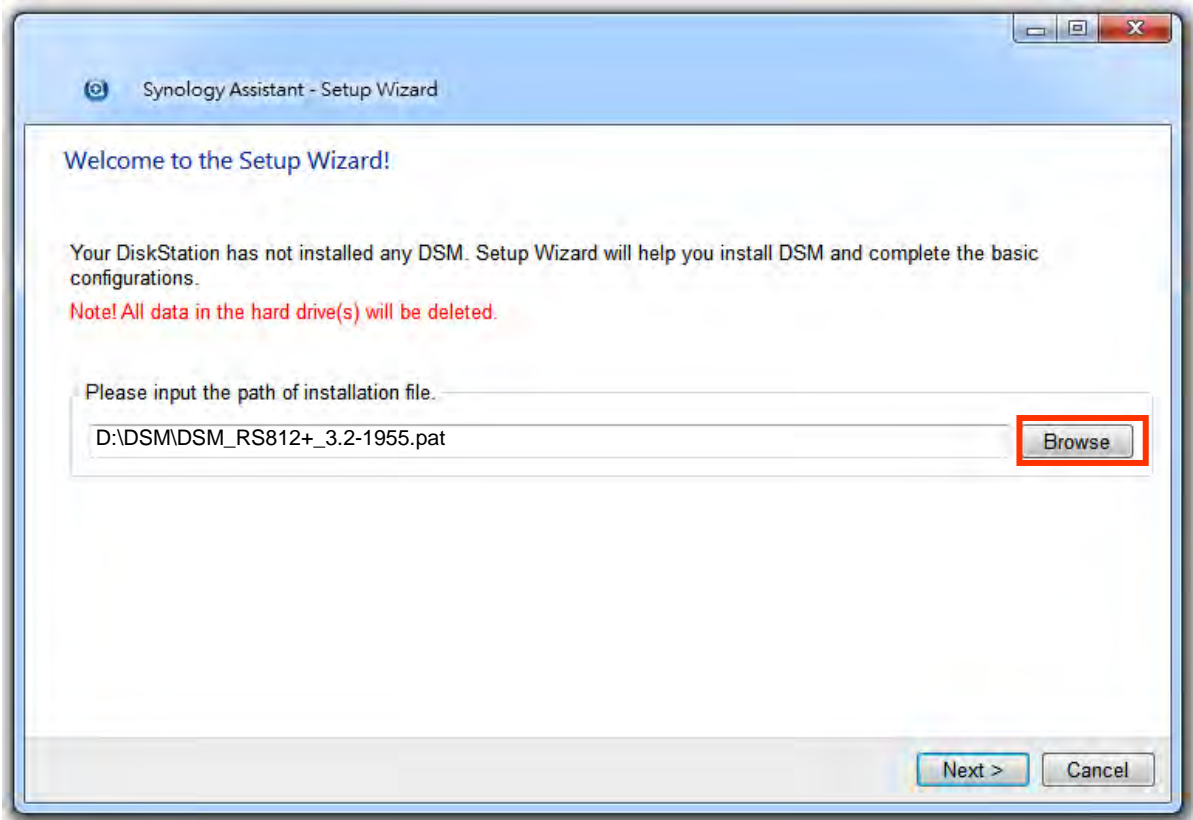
Synology Assistant - Setup Wizard

Welcome to the Setup Wizard!

Your DiskStation has not installed any DSM. Setup Wizard will help you install DSM and complete the basic configurations.

Note! All data in the hard drive(s) will be deleted.

Please input the path of installation file.

D:\DSM\DSM_RS812+_3.2-1955.pat

Browse

Next >

Cancel